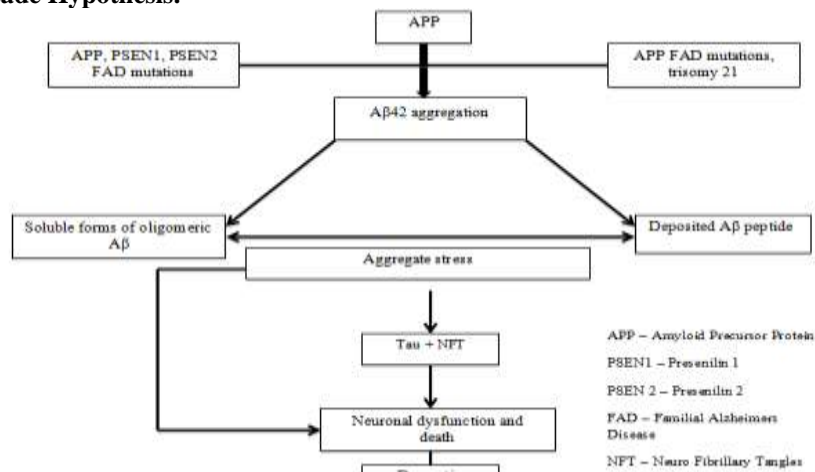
ade Hypothesis.

APP

APP, PSEN1, PSEN2 FAD mutations

APP FAD mutations, trisomy 21

Aβ42 aggregation

Soluble forms of oligomeric Aβ

Deposited Aβ peptide

Aggregate stress

Tau + NFT

Neuronal dysfunction and death

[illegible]

APP – Amyloid Precursor Protein

PSEN1 – Presenilin 1

PSEN 2 – Presenilin 2

FAD – Familial Alzheimers Disease

NFT – Neuro Fibrillary Tangles